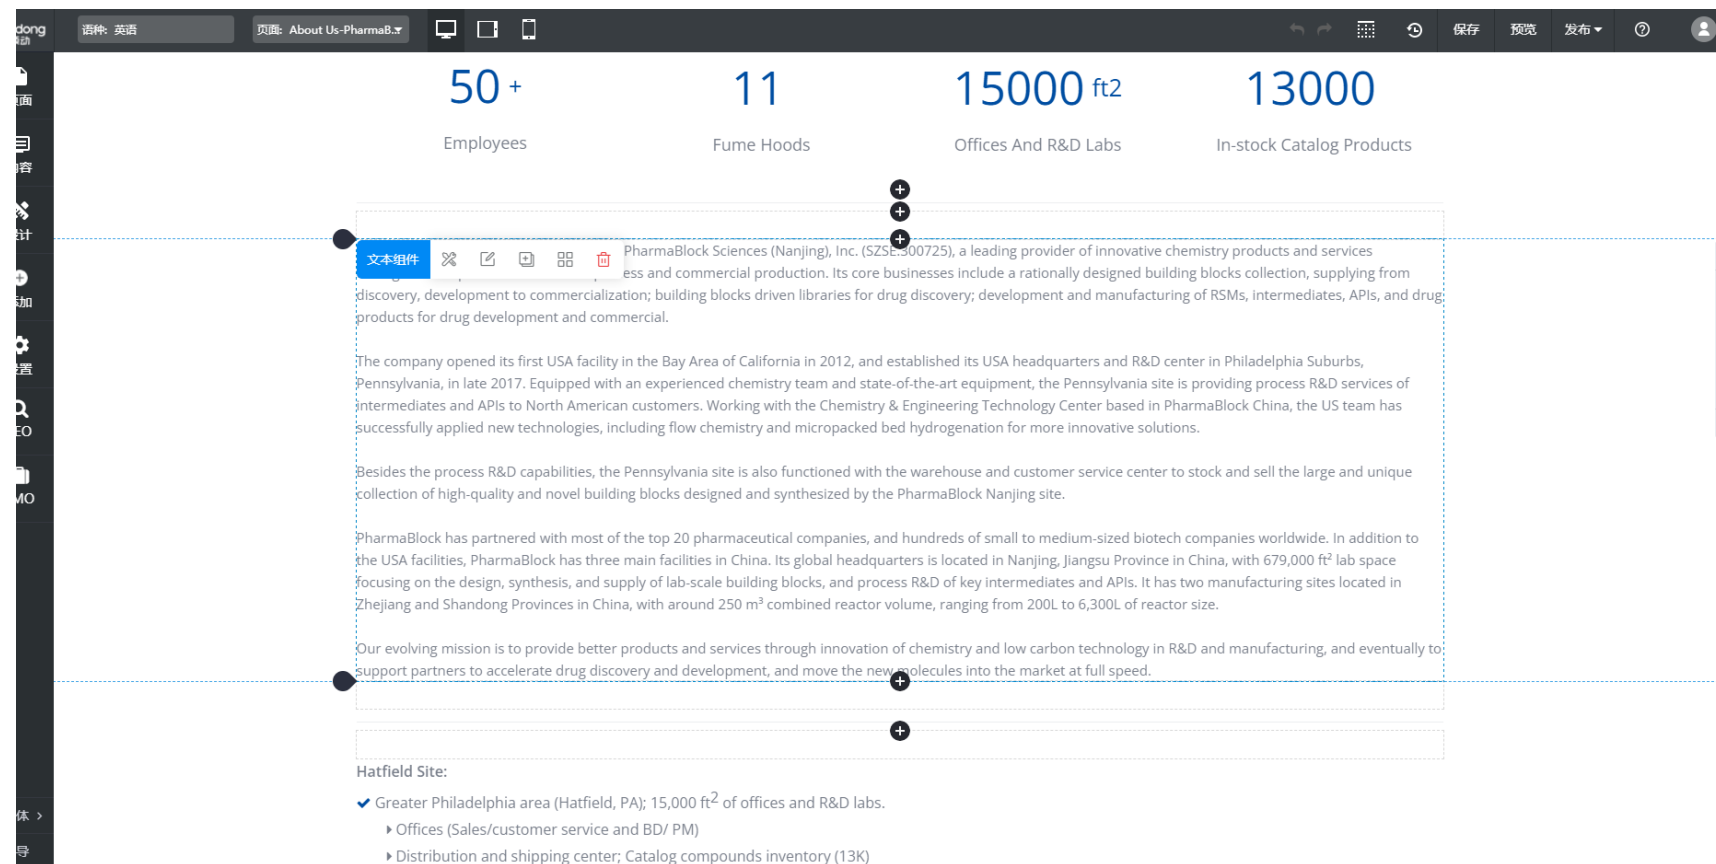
dong

语种: 英语

页面: About Us-PharmaB

保存

预览

发布

面

容

计

加

置

EO

MO

体 ›

导

50 +

Employees

11

Fume Hoods

15000 ft2

Offices And R&D Labs

13000

In-stock Catalog Products

文本组件

PharmaBlock Sciences (Nanjing), Inc. (SZSE:300725), a leading provider of innovative chemistry products and services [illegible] ess and commercial production. Its core businesses include a rationally designed building blocks collection, supplying from discovery, development to commercialization; building blocks driven libraries for drug discovery; development and manufacturing of RSMs, intermediates, APIs, and drug products for drug development and commercial.

The company opened its first USA facility in the Bay Area of California in 2012, and established its USA headquarters and R&D center in Philadelphia Suburbs, Pennsylvania, in late 2017. Equipped with an experienced chemistry team and state-of-the-art equipment, the Pennsylvania site is providing process R&D services of intermediates and APIs to North American customers. Working with the Chemistry & Engineering Technology Center based in PharmaBlock China, the US team has successfully applied new technologies, including flow chemistry and micropacked bed hydrogenation for more innovative solutions.

Besides the process R&D capabilities, the Pennsylvania site is also functioned with the warehouse and customer service center to stock and sell the large and unique collection of high-quality and novel building blocks designed and synthesized by the PharmaBlock Nanjing site.

PharmaBlock has partnered with most of the top 20 pharmaceutical companies, and hundreds of small to medium-sized biotech companies worldwide. In addition to the USA facilities, PharmaBlock has three main facilities in China. Its global headquarters is located in Nanjing, Jiangsu Province in China, with 679,000 ft² lab space focusing on the design, synthesis, and supply of lab-scale building blocks, and process R&D of key intermediates and APIs. It has two manufacturing sites located in Zhejiang and Shandong Provinces in China, with around 250 m³ combined reactor volume, ranging from 200L to 6,300L of reactor size.

Our evolving mission is to provide better products and services through innovation of chemistry and low carbon technology in R&D and manufacturing, and eventually to support partners to accelerate drug discovery and development, and move the new molecules into the market at full speed.

Hatfield Site:

Greater Philadelphia area (Hatfield, PA); 15,000 ft$^2$ of offices and R&D labs.

Offices (Sales/customer service and BD/ PM)

Distribution and shipping center; Catalog compounds inventory (13K)